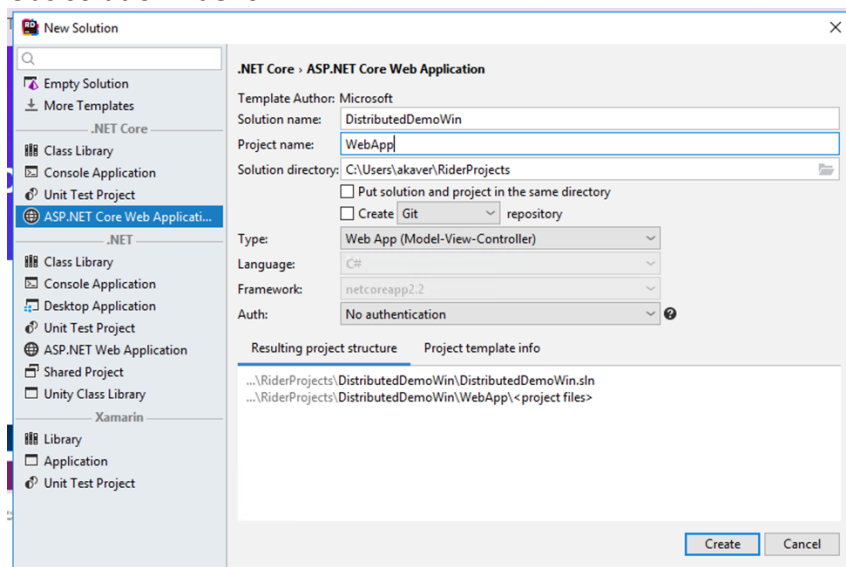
New Solution

Empty Solution
More Templates
.NET Core
Class Library
Console Application
Unit Test Project
ASP.NET Core Web Applicati...
.NET
Class Library
Console Application
Desktop Application
Unit Test Project
ASP.NET Web Application
Shared Project
Unity Class Library
Xamarin
Library
Application
Unit Test Project

.NET Core › ASP.NET Core Web Application

Template Author: Microsoft
Solution name: DistributedDemoWin
Project name: WebApp
Solution directory: C:\Users\akaver\RiderProjects
Put solution and project in the same directory
Create Git repository
Type: Web App (Model-View-Controller)
Language: C#
Framework: netcoreapp2.2
Auth: No authentication

Resulting project structure
Project template info

...\RiderProjects\DistributedDemoWin\DistributedDemoWin.sln
...\RiderProjects\DistributedDemoWin\WebApp\<project files>

Create
Cancel